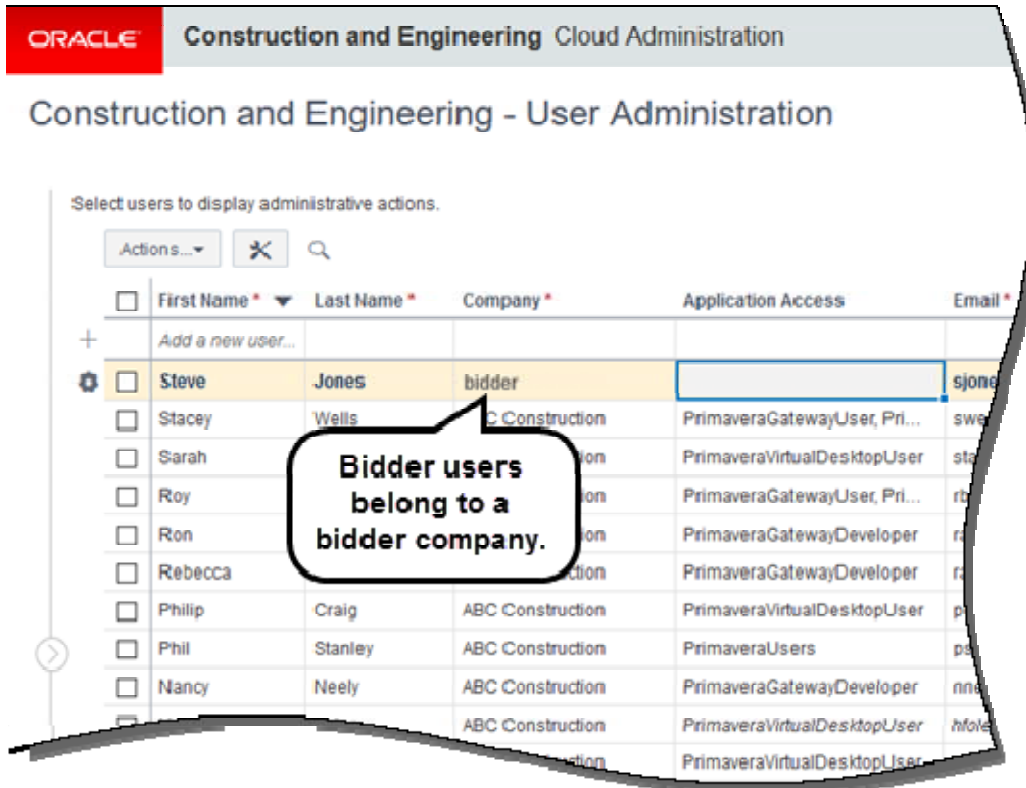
ORACLE Construction and Engineering Cloud Administration

Construction and Engineering - User Administration

Select users to display administrative actions.

Actions...

| | First Name * | Last Name * | Company * | Application Access | Email * |
|---|---|---|---|---|---|
| + | Add a new user... | | | | |
| | Steve | Jones | bidder | | sjone |
| | Stacey | Wells | ABC Construction | PrimaveraGatewayUser, Pri... | swe |
| | Sarah | | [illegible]ion | PrimaveraVirtualDesktopUser | sta |
| | Roy | | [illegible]ion | PrimaveraGatewayUser, Pri... | rb |
| | Ron | | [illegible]ion | PrimaveraGatewayDeveloper | ra |
| | Rebecca | | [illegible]ction | PrimaveraGatewayDeveloper | ra |
| | Philip | Craig | ABC Construction | PrimaveraVirtualDesktopUser | p |
| | Phil | Stanley | ABC Construction | PrimaveraUsers | ps |
| | Nancy | Neely | ABC Construction | PrimaveraGatewayDeveloper | nne |
| | | | ABC Construction | PrimaveraVirtualDesktopUser | hfole |
| | | | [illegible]ction | PrimaveraVirtualDesktopUser | |

Bidder users belong to a bidder company.